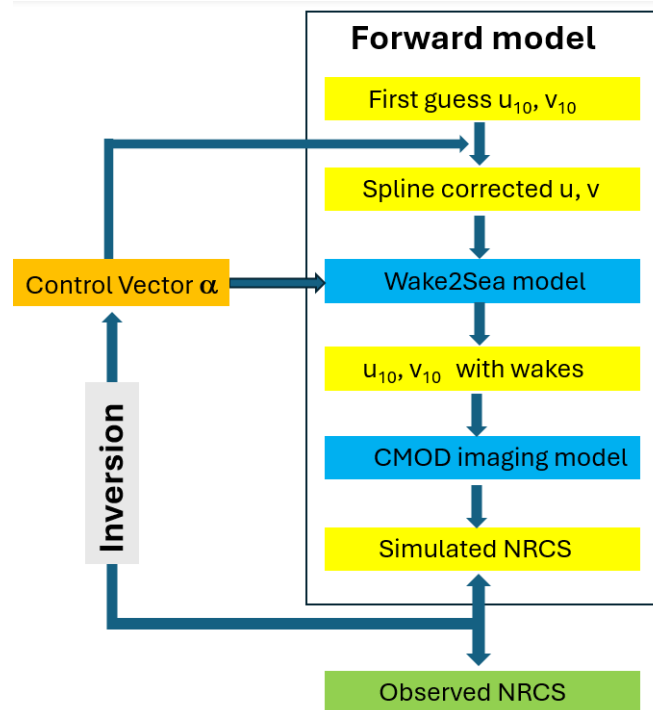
Forward model

First guess $u_{10}$, $v_{10}$

Spline corrected u, v

Control Vector $\alpha$

Wake2Sea model

$u_{10}$, $v_{10}$ with wakes

Inversion

CMOD imaging model

Simulated NRCS

Observed NRCS